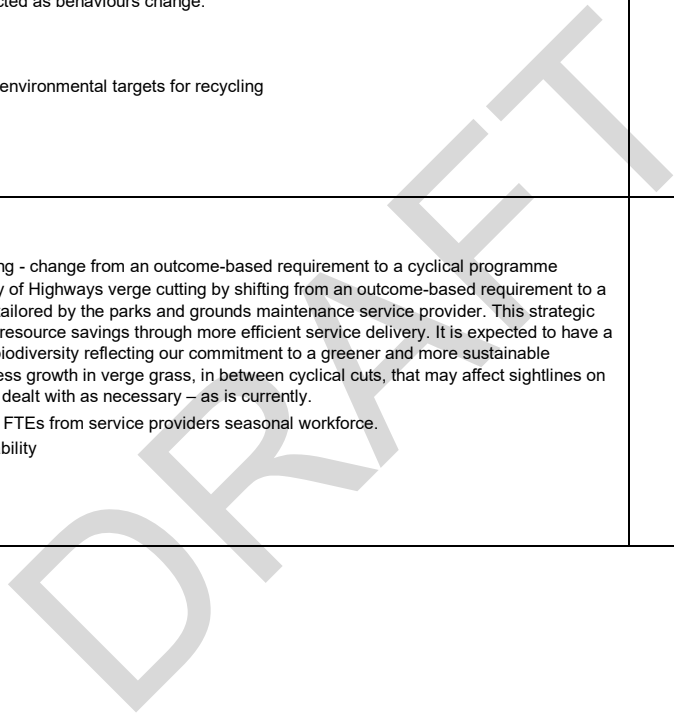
cted as behaviours change.

environmental targets for recycling

ng - change from an outcome-based requirement to a cyclical programme
y of Highways verge cutting by shifting from an outcome-based requirement to a ailored by the parks and grounds maintenance service provider. This strategic resource savings through more efficient service delivery. It is expected to have a biodiversity reflecting our commitment to a greener and more sustainable ess growth in verge grass, in between cyclical cuts, that may affect sightlines on dealt with as necessary – as is currently.

FTEs from service providers seasonal workforce.

bility

DRAFT